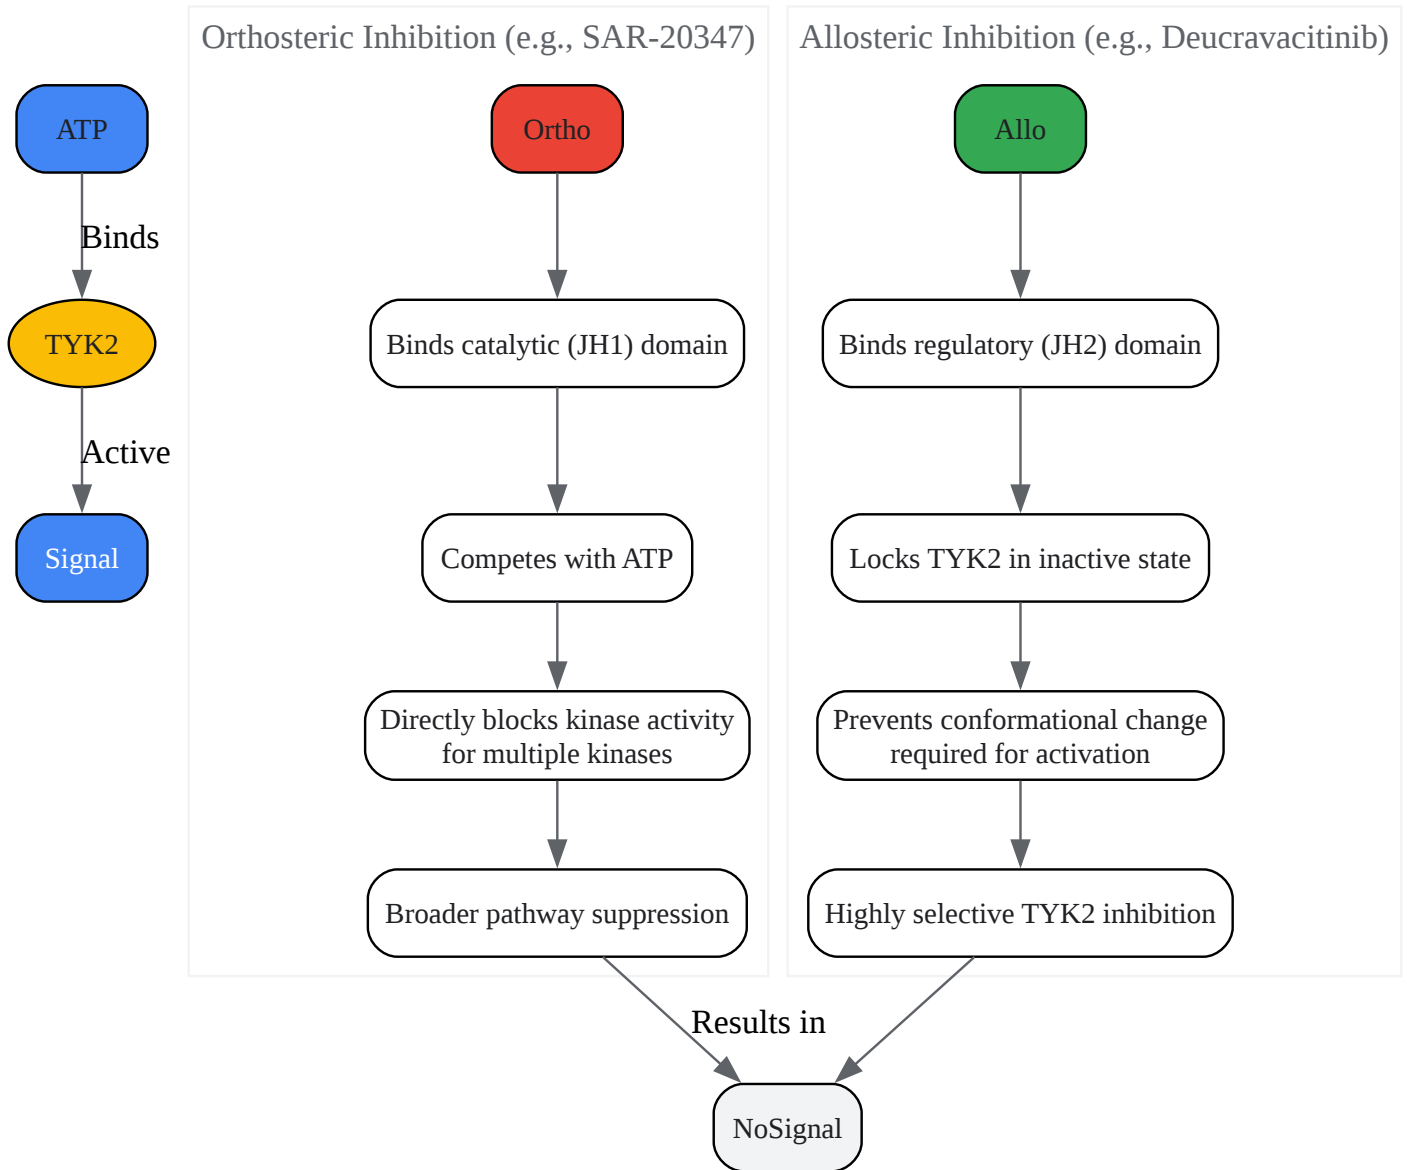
ATP

Binds

TYK2

Active

Signal

Orthosteric Inhibition (e.g., SAR-20347)

Ortho

Binds catalytic (JH1) domain

Competes with ATP

Directly blocks kinase activity for multiple kinases

Broader pathway suppression

Allosteric Inhibition (e.g., Deucravacitinib)

Allo

Binds regulatory (JH2) domain

Locks TYK2 in inactive state

Prevents conformational change required for activation

Highly selective TYK2 inhibition

Results in

NoSignal